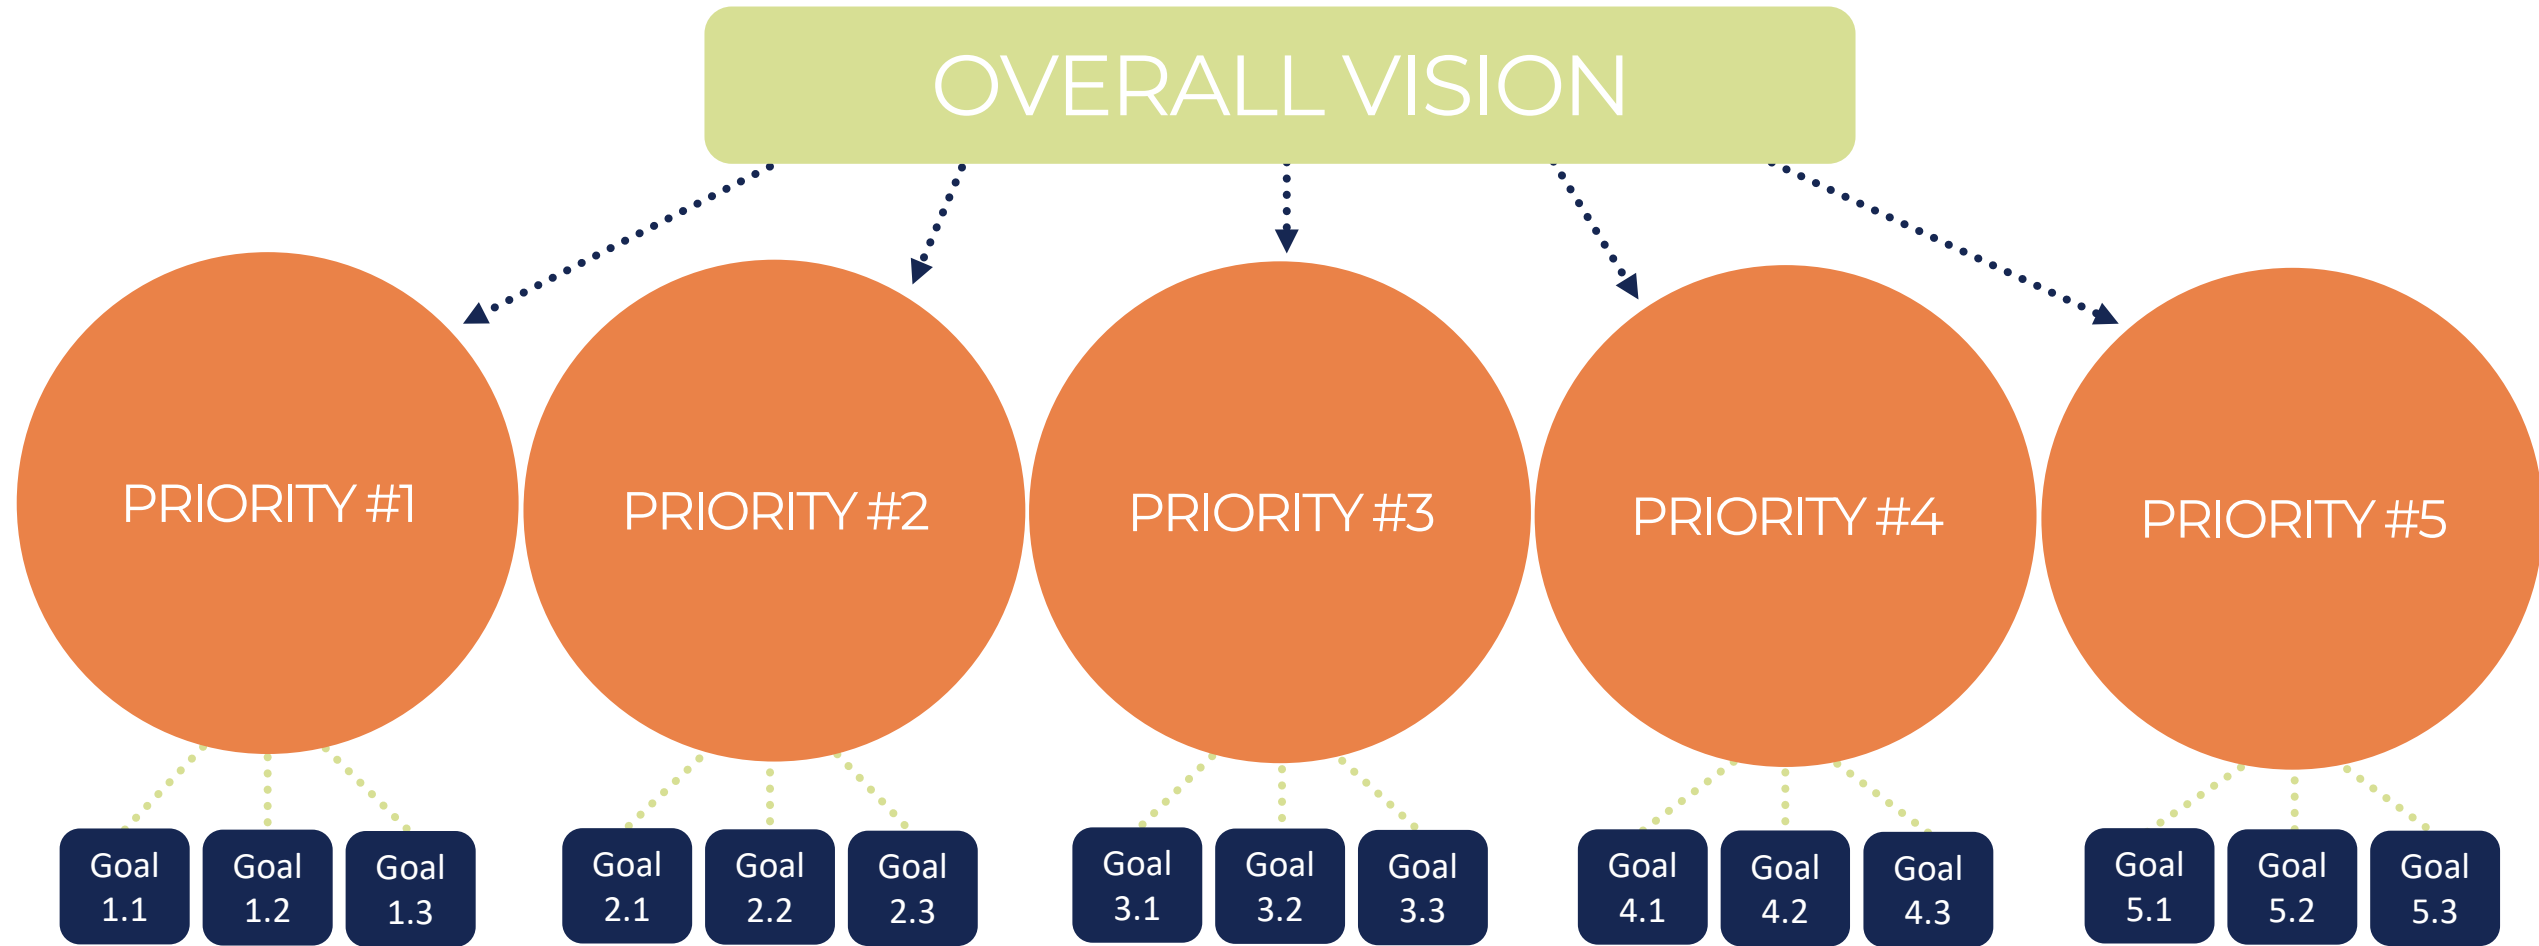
OVERALL VISION

PRIORITY #1

PRIORITY #2

PRIORITY #3

PRIORITY #4

PRIORITY #5

Goal 1.1

Goal 1.2

Goal 1.3

Goal 2.1

Goal 2.2

Goal 2.3

Goal 3.1

Goal 3.2

Goal 3.3

Goal 4.1

Goal 4.2

Goal 4.3

Goal 5.1

Goal 5.2

Goal 5.3